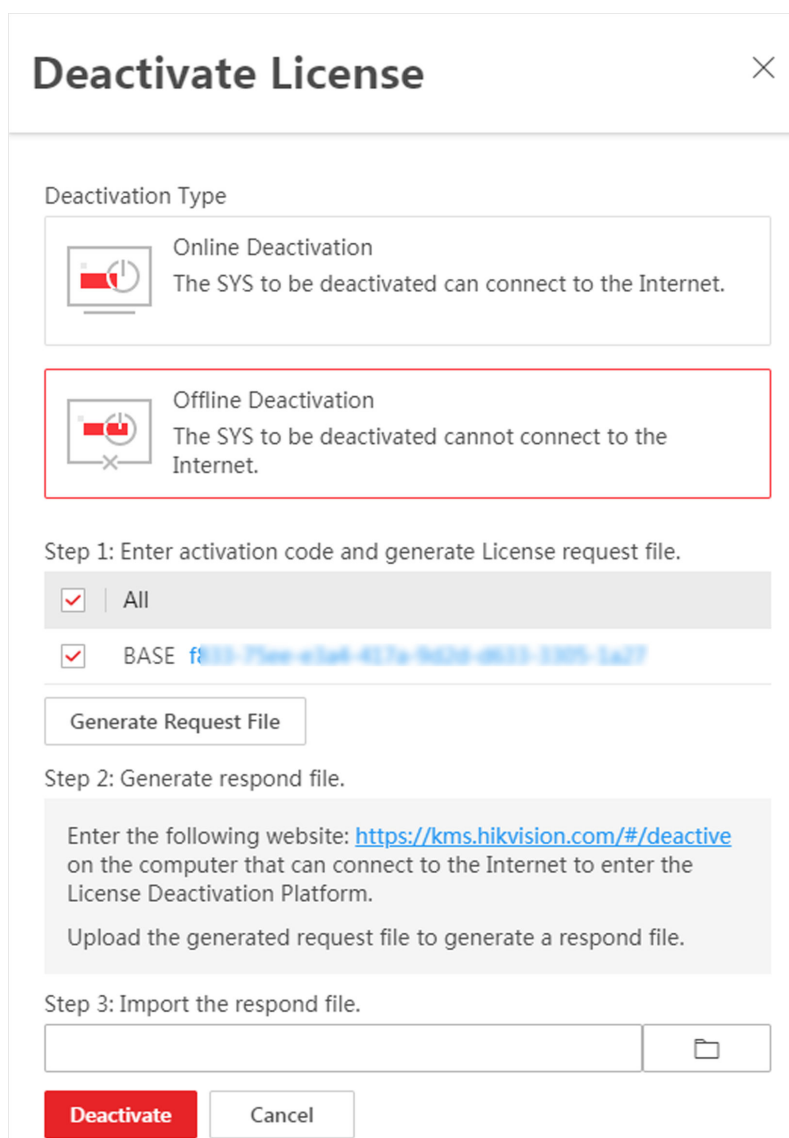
Deactivate License

Deactivation Type

Online Deactivation
The SYS to be deactivated can connect to the Internet.

Offline Deactivation
The SYS to be deactivated cannot connect to the Internet.

Step 1: Enter activation code and generate License request file.

All

BASE f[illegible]

Generate Request File

Step 2: Generate respond file.

Enter the following website: https://kms.hikvision.com/#/deactive on the computer that can connect to the Internet to enter the License Deactivation Platform.

Upload the generated request file to generate a respond file.

Step 3: Import the respond file.

Deactivate Cancel